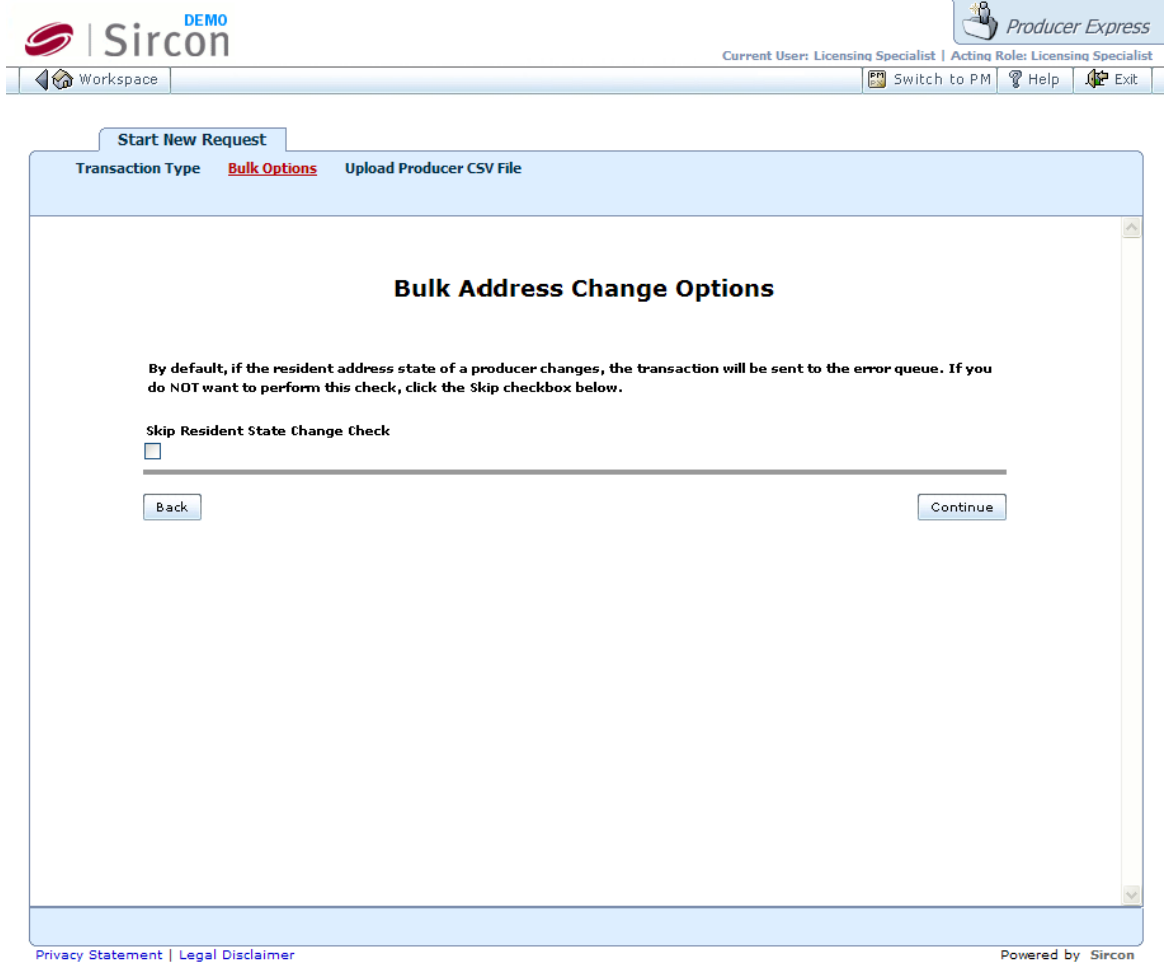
DEMO
Sircon

Producer Express

Current User: Licensing Specialist | Acting Role: Licensing Specialist

Workspace

Switch to PM  Help  Exit

Start New Request

Transaction Type  Bulk Options  Upload Producer CSV File

Bulk Address Change Options

By default, if the resident address state of a producer changes, the transaction will be sent to the error queue. If you do NOT want to perform this check, click the Skip checkbox below.

Skip Resident State Change Check

Back

Continue

Privacy Statement | Legal Disclaimer

Powered by Sircon